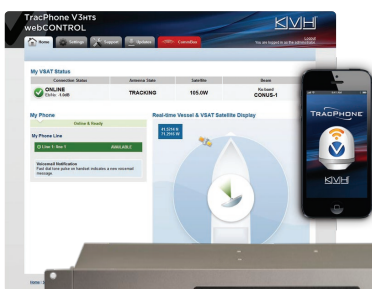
TracPhone V3HTS webCONTROL

KVH

Home Settings Support Updates Controls

Logout

You are logged in as the administrator

My VSAT Status

| Connection Status | Antenna State | Satellite | Beam |
|---|---|---|---|
| ONLINE | TRACKING | 105.0W | Ka band CONUS-1 |

Es/No: -5.6dB

My Phone

Online & Ready

My Phone Line

Line 1 Ext 1

AVAILABLE

Voicemail Notification

Fast dial tone pulse on handset indicates a new voicemail message

Real-time Vessel & VSAT Satellite Display

Home

TRACPHONE

KVH